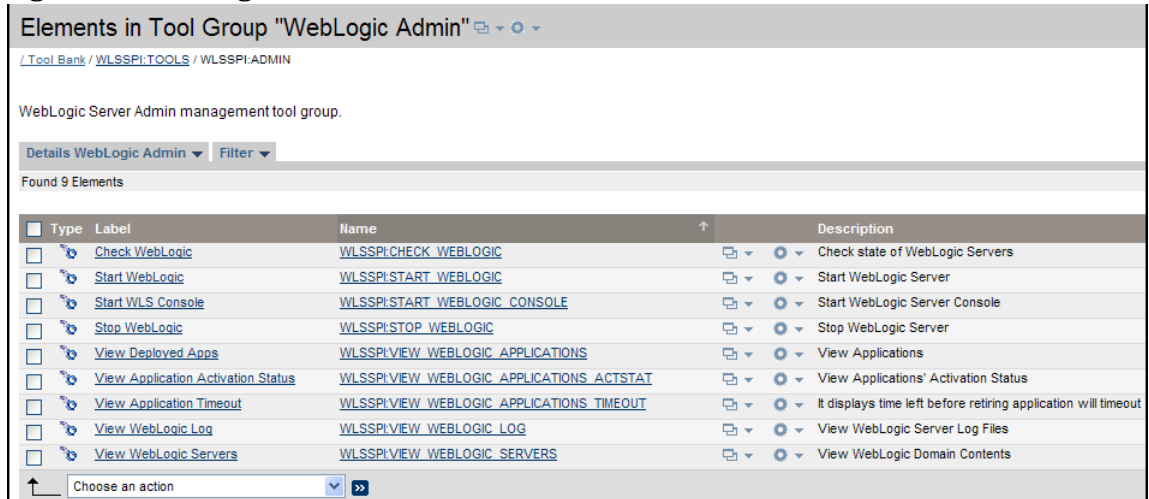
Elements in Tool Group "WebLogic Admin"

/ Tool Bank / WLSSPI:TOOLS / WLSSPI:ADMIN

WebLogic Server Admin management tool group.

Details WebLogic Admin ▾ Filter ▾

Found 9 Elements

| Type | Label | Name | | | Description |
|---|---|---|---|---|---|
| | Check WebLogic | WLSSPI:CHECK_WEBLOGIC | | | Check state of WebLogic Servers |
| | Start WebLogic | WLSSPI:START_WEBLOGIC | | | Start WebLogic Server |
| | Start WLS Console | WLSSPI:START_WEBLOGIC_CONSOLE | | | Start WebLogic Server Console |
| | Stop WebLogic | WLSSPI:STOP_WEBLOGIC | | | Stop WebLogic Server |
| | View Deployed Apps | WLSSPI:VIEW_WEBLOGIC_APPLICATIONS | | | View Applications |
| | View Application Activation Status | WLSSPI:VIEW_WEBLOGIC_APPLICATIONS_ACTSTAT | | | View Applications' Activation Status |
| | View Application Timeout | WLSSPI:VIEW_WEBLOGIC_APPLICATIONS_TIMEOUT | | | It displays time left before retiring application will timeout |
| | View WebLogic Log | WLSSPI:VIEW_WEBLOGIC_LOG | | | View WebLogic Server Log Files |
| | View WebLogic Servers | WLSSPI:VIEW_WEBLOGIC_SERVERS | | | View WebLogic Domain Contents |

Choose an action